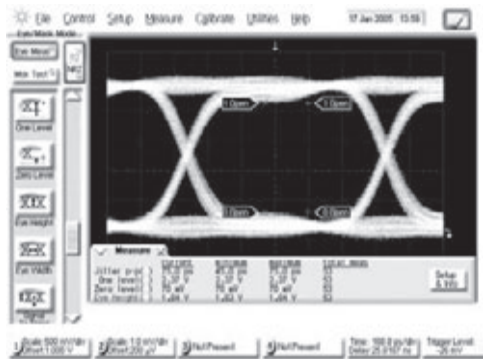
File Control Setup Measure Calibrate Utilities Help 17 Jan 2005 15:56

Eye/Mask Mode

Eye Meas

Mas Test

One Level

Zero Level

Eye Height

Eye Width

1.0pen 1.0pen

0.0pen 0.0pen

Measure

Jitter p-p( )
One level( )
Zero level( )
Eye Height( )

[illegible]

Setup
Info

1 Scale 500 mV/div Offset 1.000 V
2 Scale 1.0 mV/div Offset 200 µV
3 Not Present
4 Not Present
Time: 100.0 ps/div Delay: 25.0100 ns
Trigger Level: -26 mV